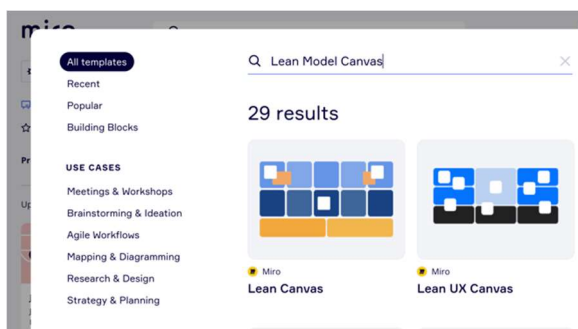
miro

All templates
Recent
Popular
Building Blocks

USE CASES
Meetings & Workshops
Brainstorming & Ideation
Agile Workflows
Mapping & Diagramming
Research & Design
Strategy & Planning

Lean Model Canvas

29 results

Miro
Lean Canvas

Miro
Lean UX Canvas